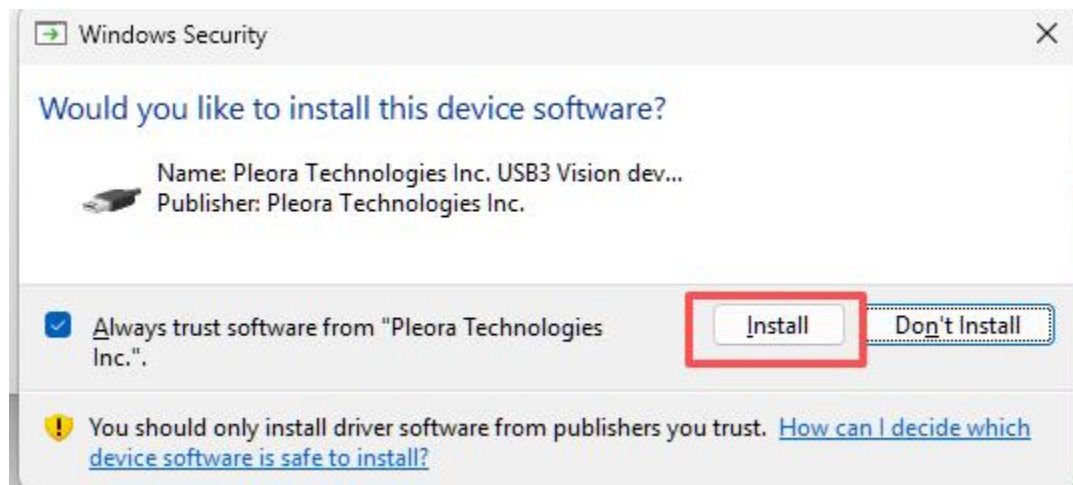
Windows Security

Would you like to install this device software?

Name: Pleora Technologies Inc. USB3 Vision dev...
Publisher: Pleora Technologies Inc.

Always trust software from "Pleora Technologies Inc.".

Install

Don't Install

You should only install driver software from publishers you trust. How can I decide which device software is safe to install?